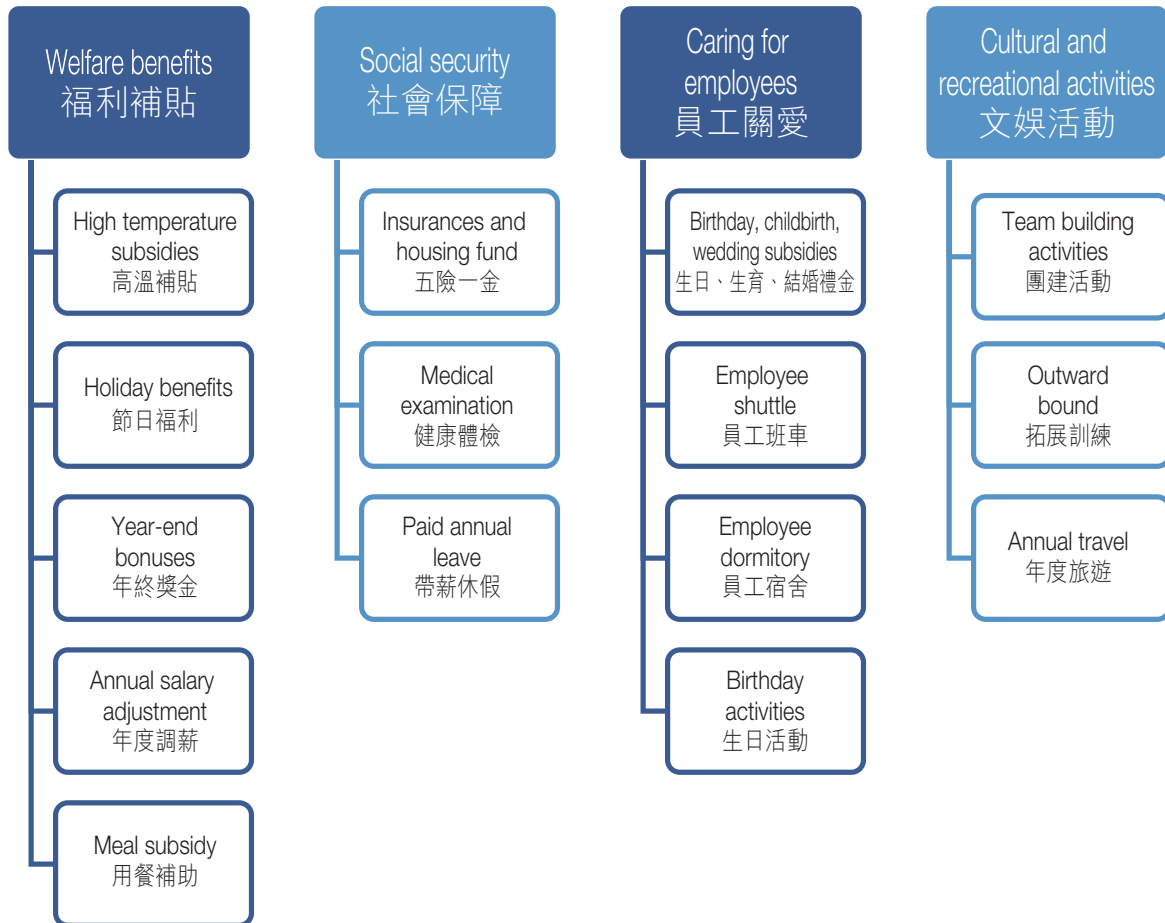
Welfare benefits
福利補貼

High temperature subsidies
高溫補貼

Holiday benefits
節日福利

Year-end bonuses
年終獎金

Annual salary adjustment
年度調薪

Meal subsidy
用餐補助

Social security
社會保障

Insurances and housing fund
五險一金

Medical examination
健康體檢

Paid annual leave
帶薪休假

Caring for employees
員工關愛

Birthday, childbirth, wedding subsidies
生日、生育、結婚禮金

Employee shuttle
員工班車

Employee dormitory
員工宿舍

Birthday activities
生日活動

Cultural and recreational activities
文娛活動

Team building activities
團建活動

Outward bound
拓展訓練

Annual travel
年度旅遊